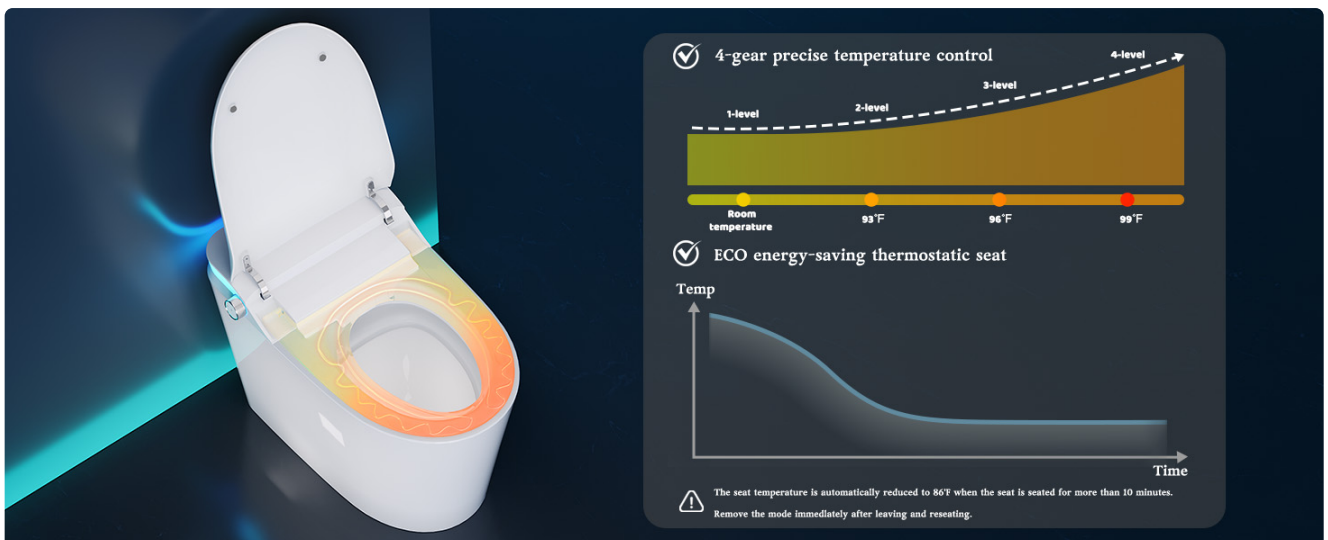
4-gear precise temperature control

1-level
2-level
3-level
4-level

Room temperature
93°F
96°F
99°F

ECO energy-saving thermostatic seat

Temp
Time

The seat temperature is automatically reduced to 86°F when the seat is seated for more than 10 minutes. Remove the mode immediately after leaving and reseating.